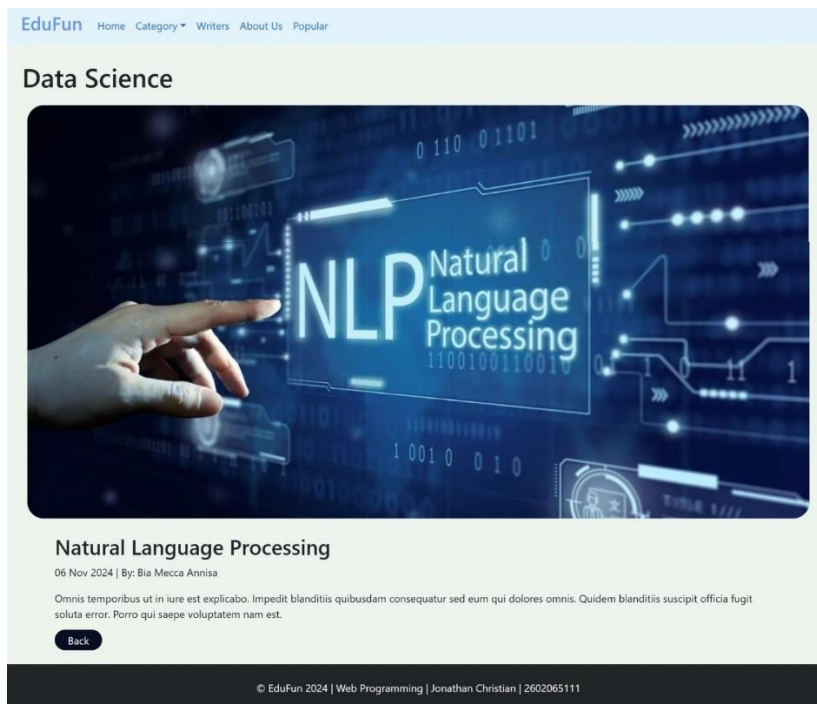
EduFun Home Category ▾ Writers About Us Popular

Data Science

0 110 01101

NLP Natural Language Processing

1100100110010

1 001 0 0 1 0

Natural Language Processing

06 Nov 2024 | By: Bia Mecca Annisa

Omnis temporibus ut in iure est explicabo. Impedit blanditiis quibusdam consequatur sed eum qui dolores omnis. Quidem blanditiis suscipit officia fugit soluta error. Porro qui saepe voluptatem nam est.

Back

© EduFun 2024 | Web Programming | Jonathan Christian | 2602065111